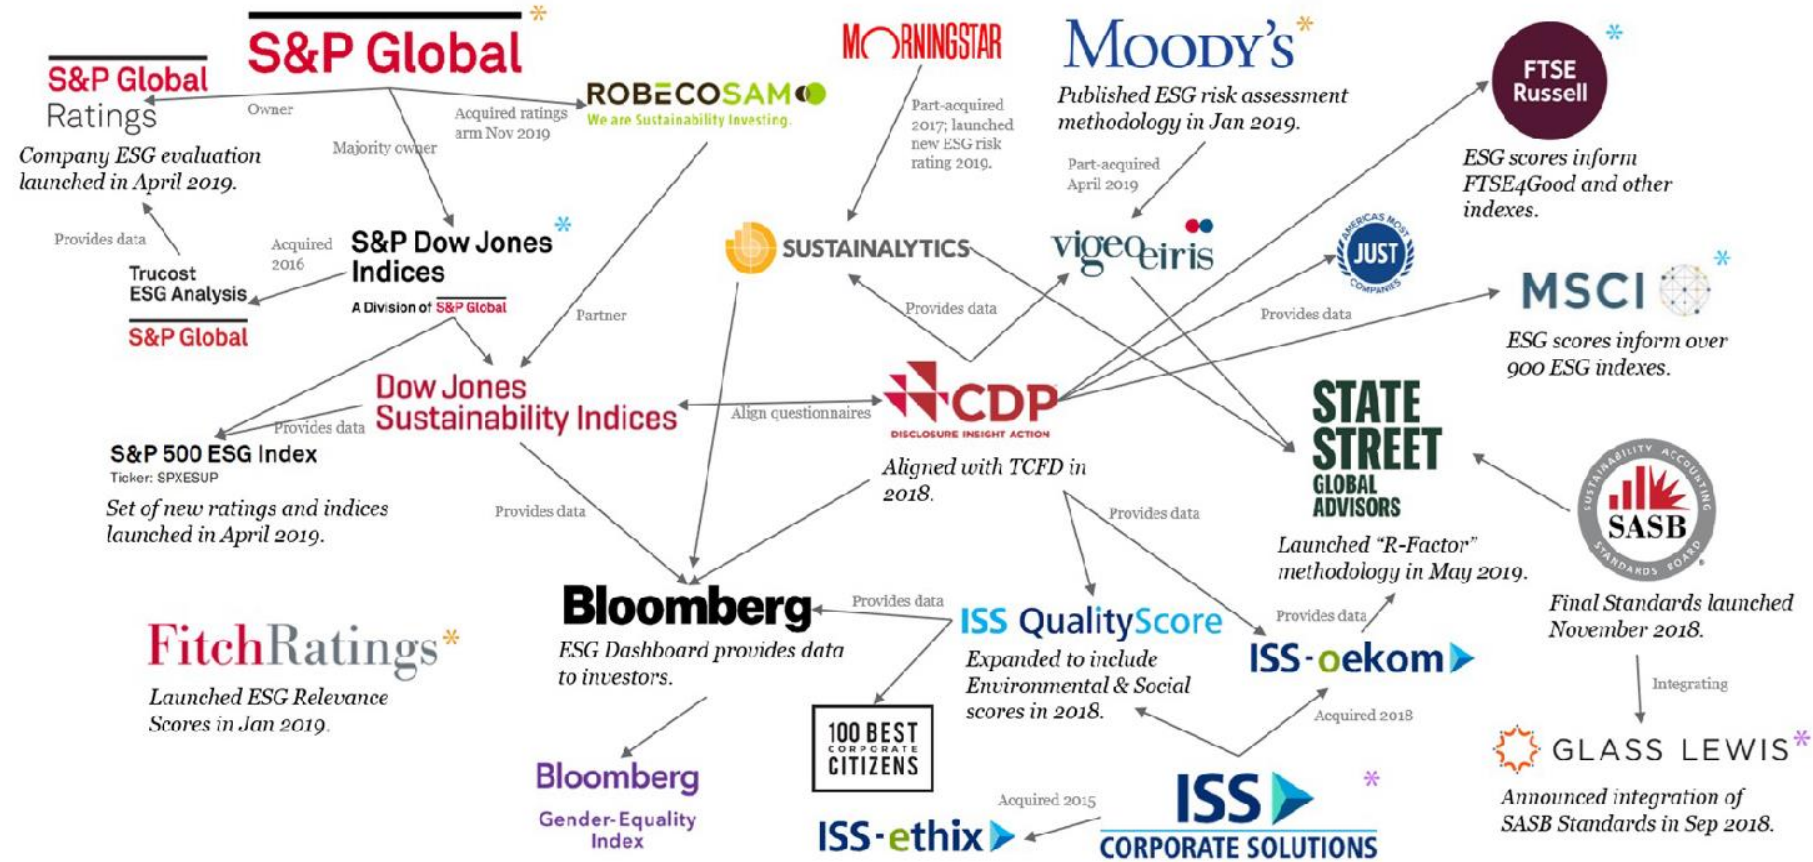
S&P Global
S&P Global Ratings
Owner
Majority owner
Acquired ratings arm Nov 2019
ROBECOSAM
We are Sustainability Investing.
MORNINGSTAR
Part-acquired 2017; launched new ESG risk rating 2019.
MOODY'S
Published ESG risk assessment methodology in Jan 2019.
Part-acquired April 2019
FTSE Russell
ESG scores inform FTSE4Good and other indexes.
Company ESG evaluation launched in April 2019.
Provides data
Trucost ESG Analysis
S&P Global
Acquired 2016
S&P Dow Jones Indices
A Division of S&P Global
SUSTAINALYTICS
vigeo eiris
JUST
MSCI
ESG scores inform over 900 ESG indexes.
Partner
Provides data
Provides data
Dow Jones Sustainability Indices
Provides data
S&P 500 ESG Index
Ticker: SPXESUP
Set of new ratings and indices launched in April 2019.
Align questionnaires
CDP
DISCLOSURE INSIGHT ACTION
Aligned with TCFD in 2018.
STATE STREET GLOBAL ADVISORS
Launched "R-Factor" methodology in May 2019.
SASB
SUSTAINABILITY ACCOUNTING STANDARDS BOARD
Final Standards launched November 2018.
Provides data
Provides data
Bloomberg
ESG Dashboard provides data to investors.
Provides data
ISS QualityScore
Expanded to include Environmental & Social scores in 2018.
Provides data
ISS-oekom
Acquired 2018
Integrating
FitchRatings
Launched ESG Relevance Scores in Jan 2019.
100 BEST CORPORATE CITIZENS
Bloomberg
Gender-Equality Index
Acquired 2015
ISS-ethix
ISS CORPORATE SOLUTIONS
GLASS LEWIS
Announced integration of SASB Standards in Sep 2018.